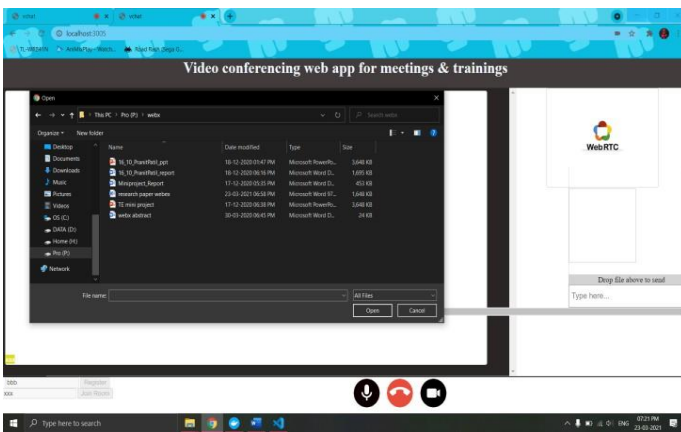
webrtc
webrtc
localhost:3005

Video conferencing web app for meetings & trainings

Open
This PC > Pro (P:) > webx
Search webx
Organize ▾ New folder

| Name | Date modified | Type | Size |
|---|---|---|---|
| 16_10_PranitRelil_ppt | 18-12-2020 01:47 PM | Microsoft PowerPo... | 3,646 KB |
| 16_10_PranitRelil_report | 18-12-2020 06:16 PM | Microsoft Word D... | 1,695 KB |
| Miniproject_Report | 17-12-2020 05:35 PM | Microsoft Word D... | 453 KB |
| research paper webex | 23-03-2021 06:58 PM | Microsoft Word 97... | 1,648 KB |
| TE mini project | 17-12-2020 06:38 PM | Microsoft PowerPo... | 3,646 KB |
| webx abstract | 30-03-2020 06:45 PM | Microsoft Word D... | 24 KB |

Desktop
Documents
Downloads
Music
Pictures
Videos
OS (C:)
DATA (D:)
Home (H:)
Pro (P:)
Network

File name:
All Files
Open
Cancel

WebRTC

Drop file above to send
Type here...

bbb
Register
xxx
Join Room

Type here to search
ENG
07:21 PM
23-03-2021